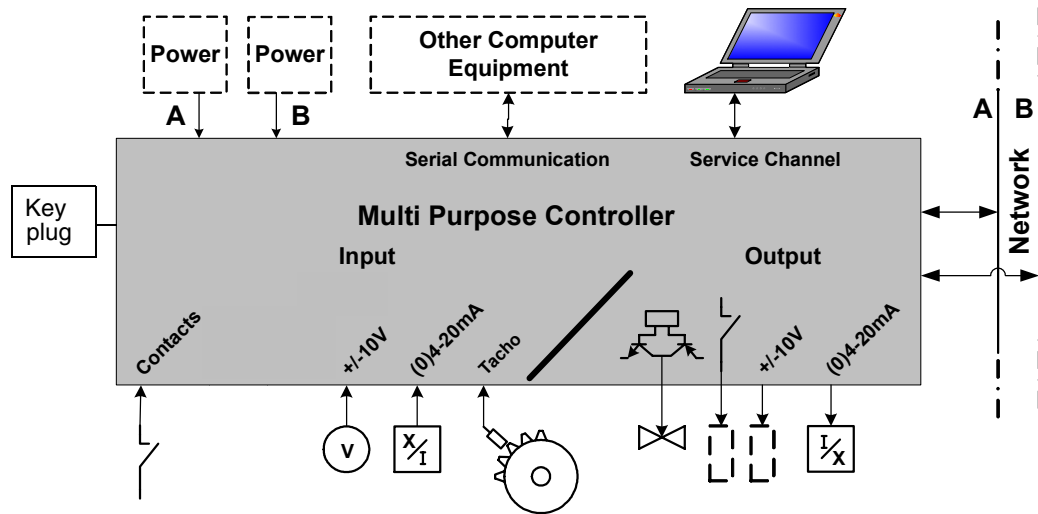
Power

Power

Other Computer Equipment

A

B

A

B

Network

Serial Communication

Service Channel

Key plug

Multi Purpose Controller

Input

Output

Contacts

+/-10V

(0)4-20mA

Tacho

+/-10V

(0)4-20mA

V

X/I

I/X